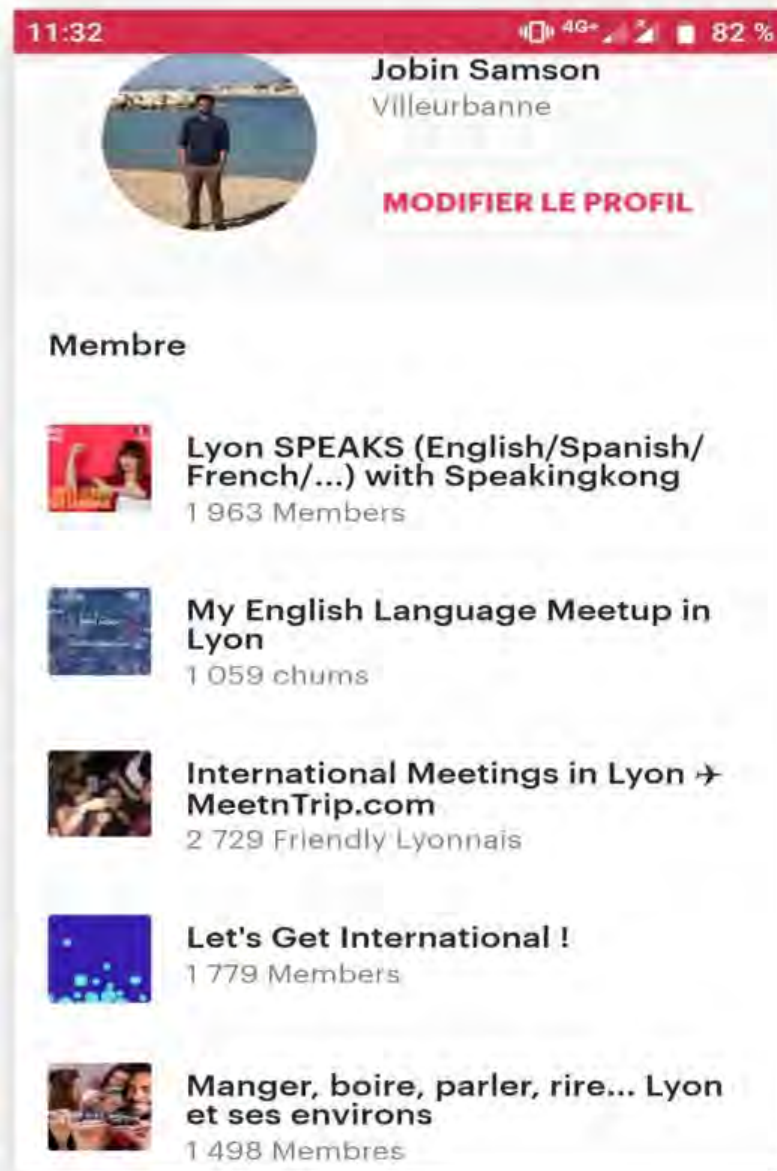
11:32
4G+ 82 %

Jobin Samson
Villeurbanne

MODIFIER LE PROFIL

Membre

Lyon SPEAKS (English/Spanish/French/...) with Speakingkong
1 963 Members

My English Language Meetup in Lyon
1 059 chums

International Meetings in Lyon ✈ MeetnTrip.com
2 729 Friendly Lyonnais

Let's Get International !
1 779 Members

Manger, boire, parler, rire... Lyon et ses environs
1 498 Membres